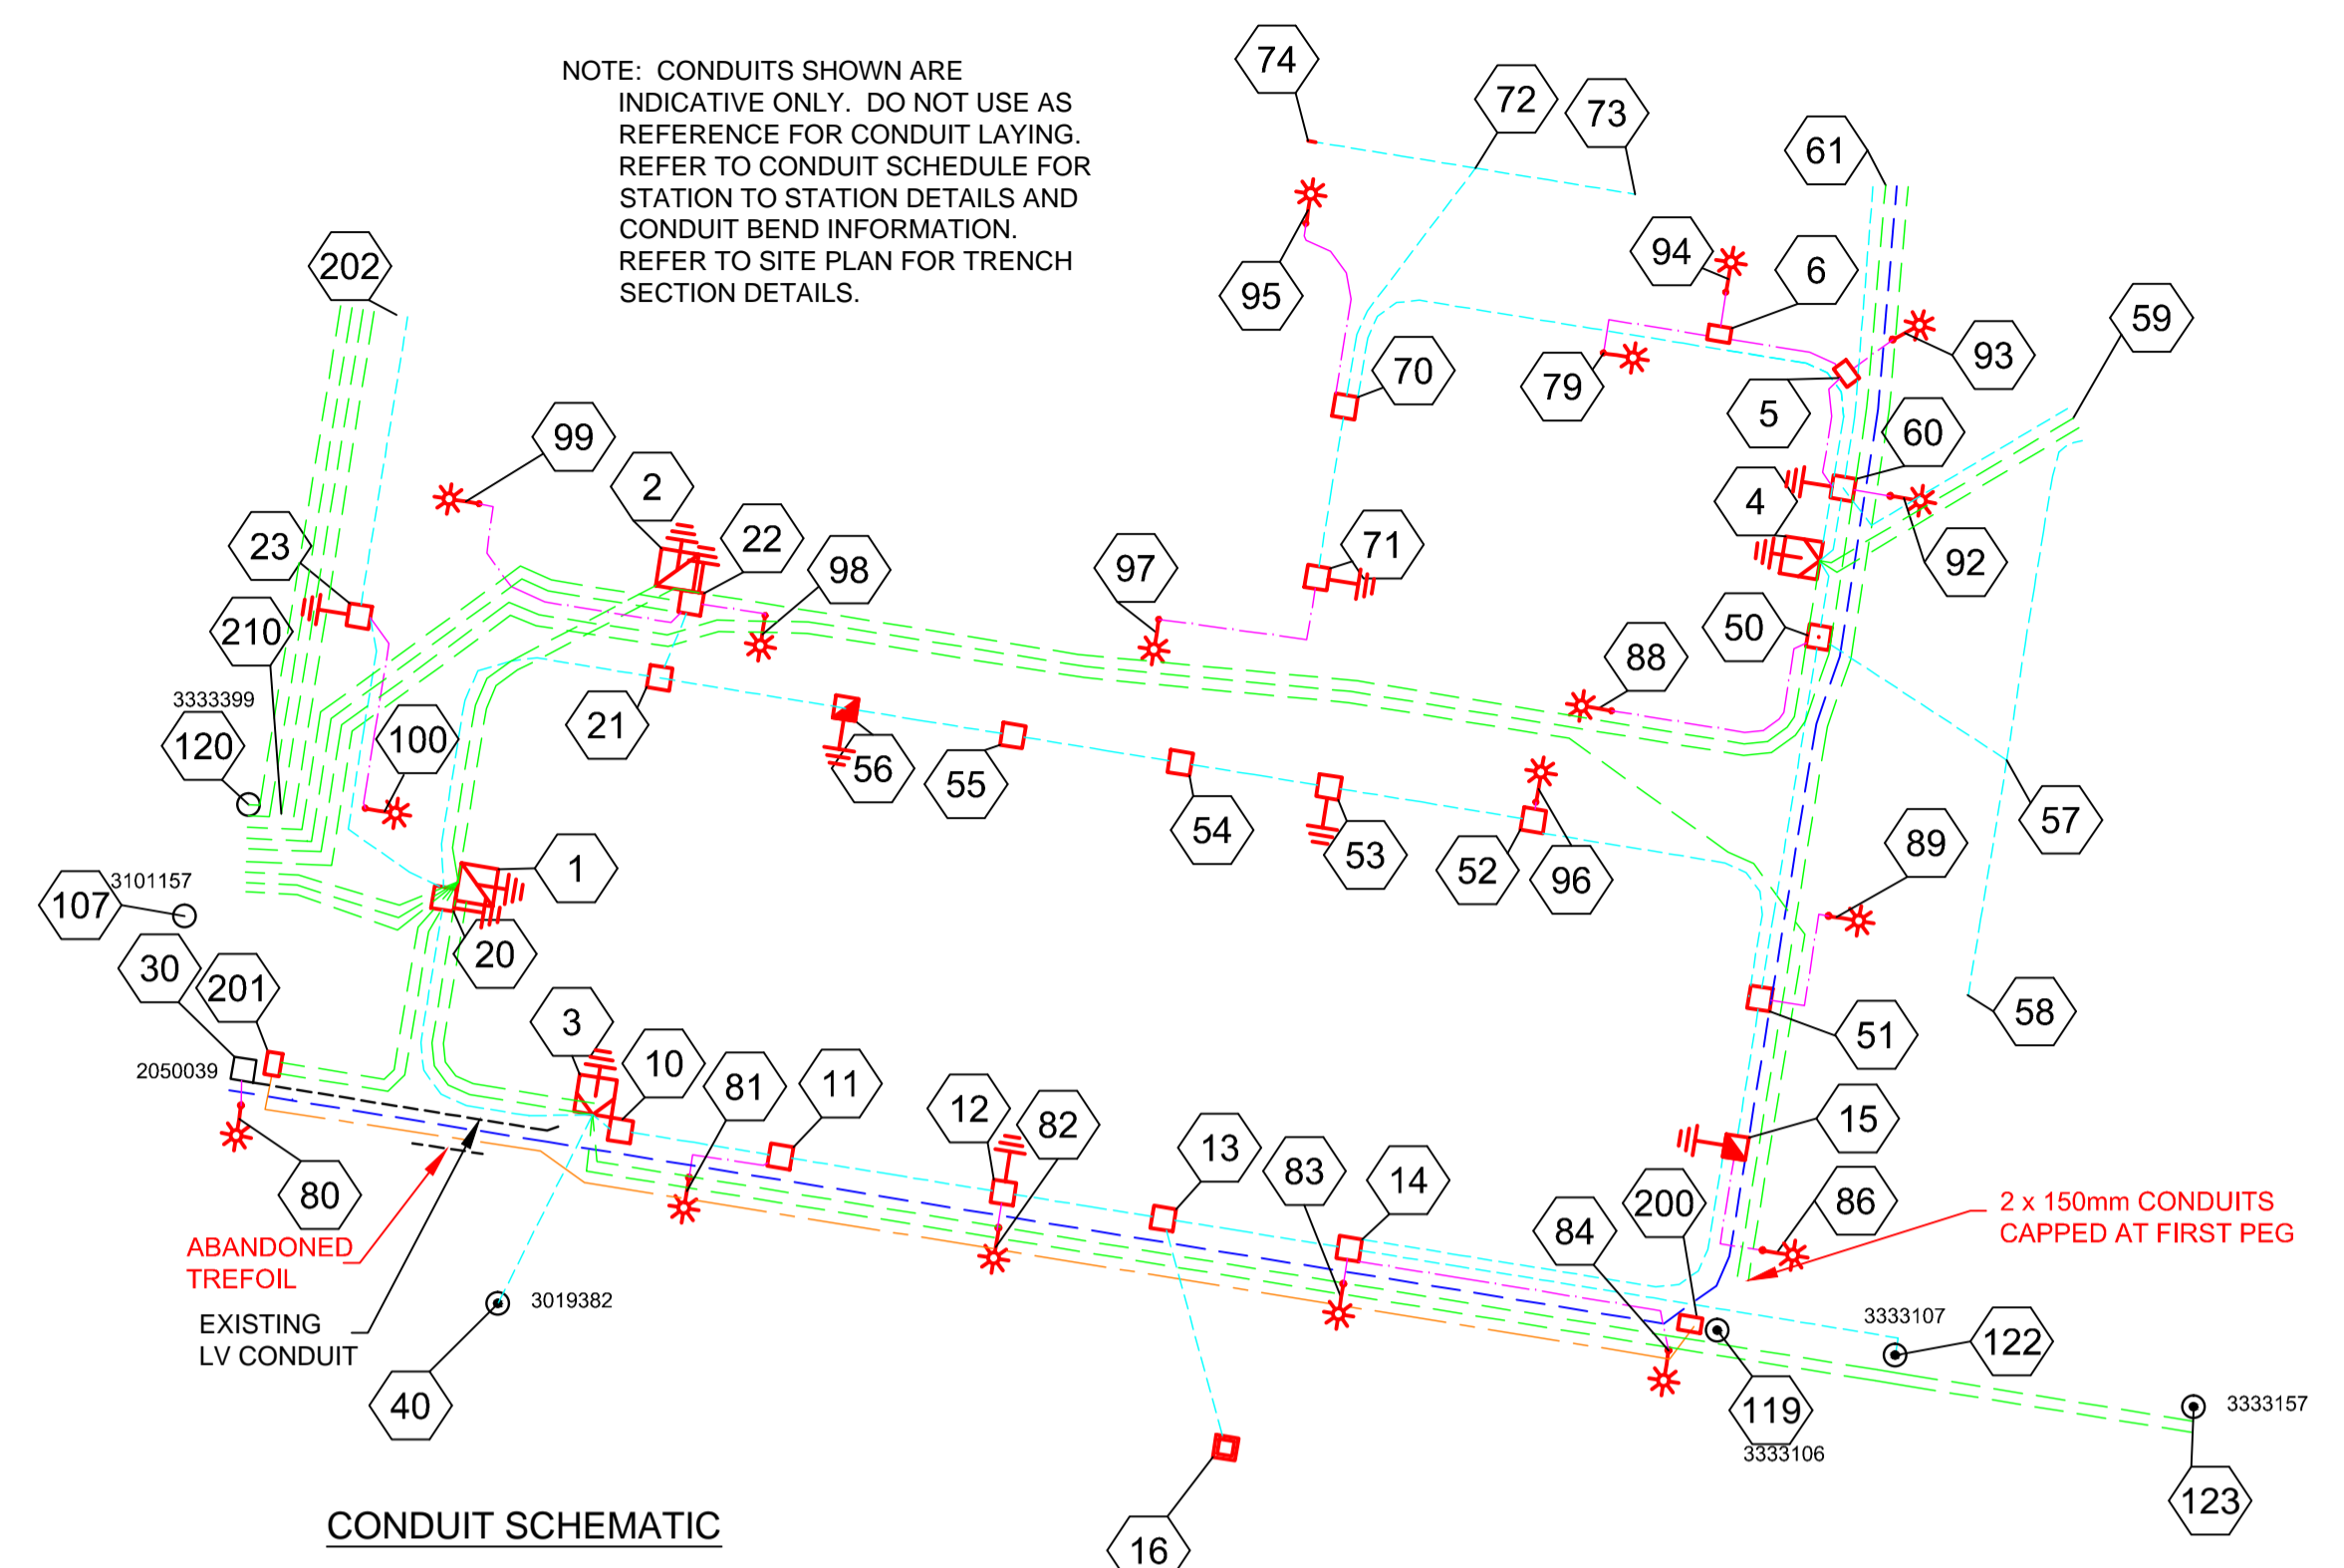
NOTE: CONDUITS SHOWN ARE INDICATIVE ONLY. DO NOT USE AS REFERENCE FOR CONDUIT LAYING. REFER TO CONDUIT SCHEDULE FOR STATION TO STATION DETAILS AND CONDUIT BEND INFORMATION. REFER TO SITE PLAN FOR TRENCH SECTION DETAILS.

74
72
73
61
95
94
6
93
59
70
79
5
60
202
99
2
22
98
97
71
4
92
23
50
210
88
3333399
120
100
21
56
55
54
53
52
96
57
1
89
107
3101157
20
30
201
58
51
2050039
3
10
81
11
12
82
15
13
83
14
84
200
86
2 x 150mm CONDUITS CAPPED AT FIRST PEG
80
ABANDONED TREFOIL
EXISTING LV CONDUIT
3019382
3333107
122
40
119
3333106
3333157
123
16
CONDUIT SCHEMATIC